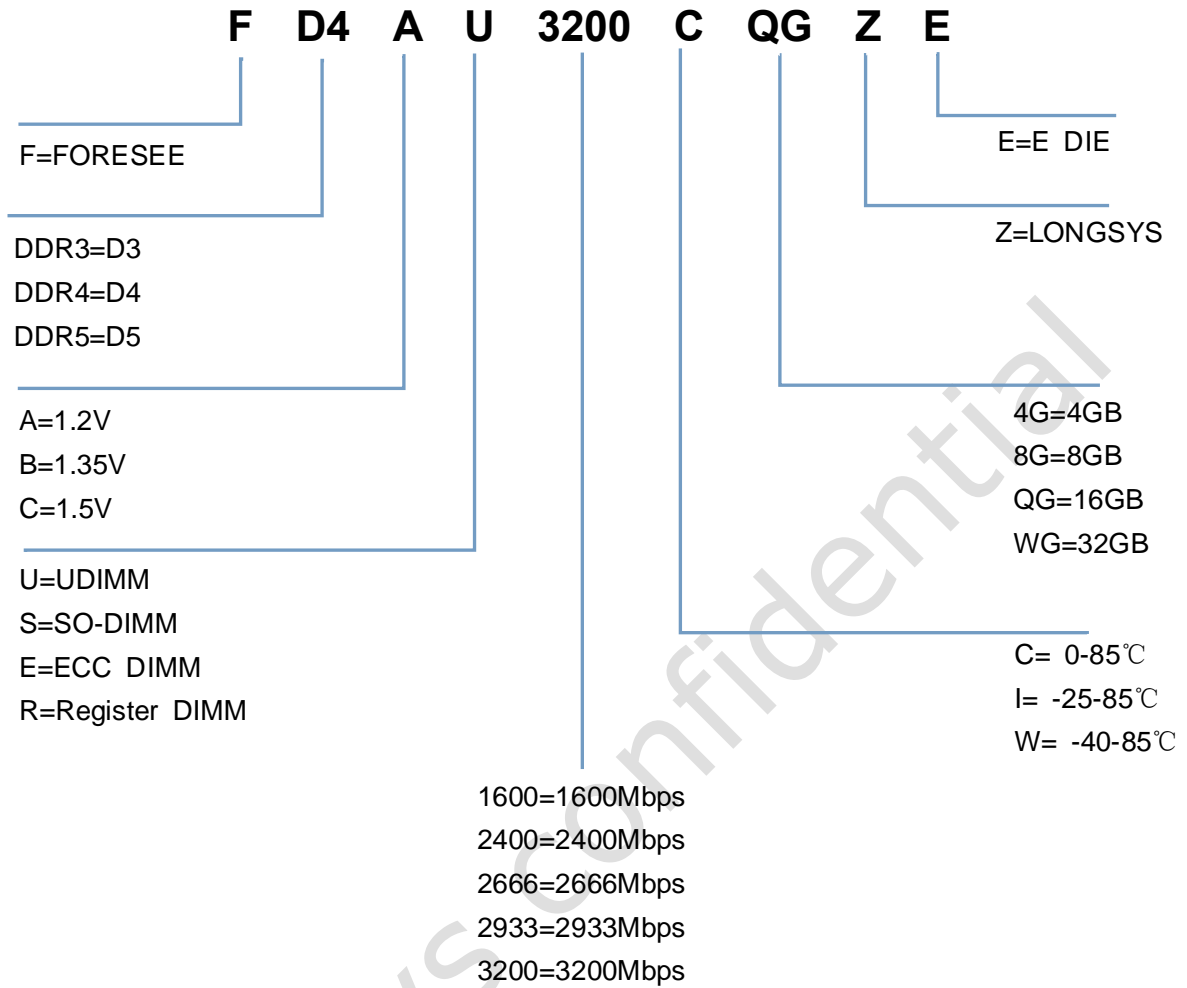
F D4 A U 3200 C QG Z E

F=FORESEE

DDR3=D3
DDR4=D4
DDR5=D5

A=1.2V
B=1.35V
C=1.5V

U=UDIMM
S=SO-DIMM
E=ECC DIMM
R=Register DIMM

1600=1600Mbps
2400=2400Mbps
2666=2666Mbps
2933=2933Mbps
3200=3200Mbps

C= 0-85℃
I= -25-85℃
W= -40-85℃

4G=4GB
8G=8GB
QG=16GB
WG=32GB

Z=LONGSYS

E=E DIE

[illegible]s confidential